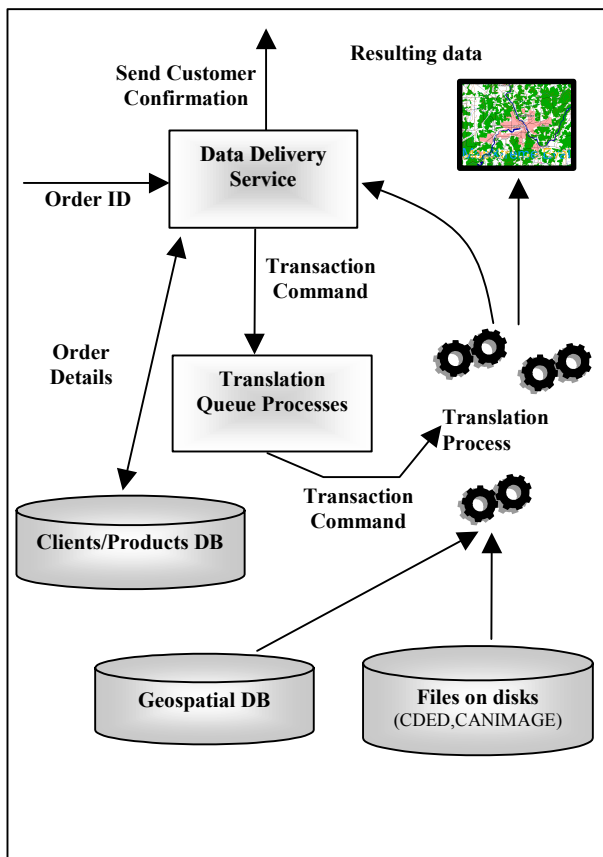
Send Customer Confirmation

Resulting data

Order ID

Data Delivery Service

Transaction Command

Order Details

Translation Queue Processes

Translation Process

Transaction Command

Clients/Products DB

Geospatial DB

Files on disks (CDED,CANIMAGE)